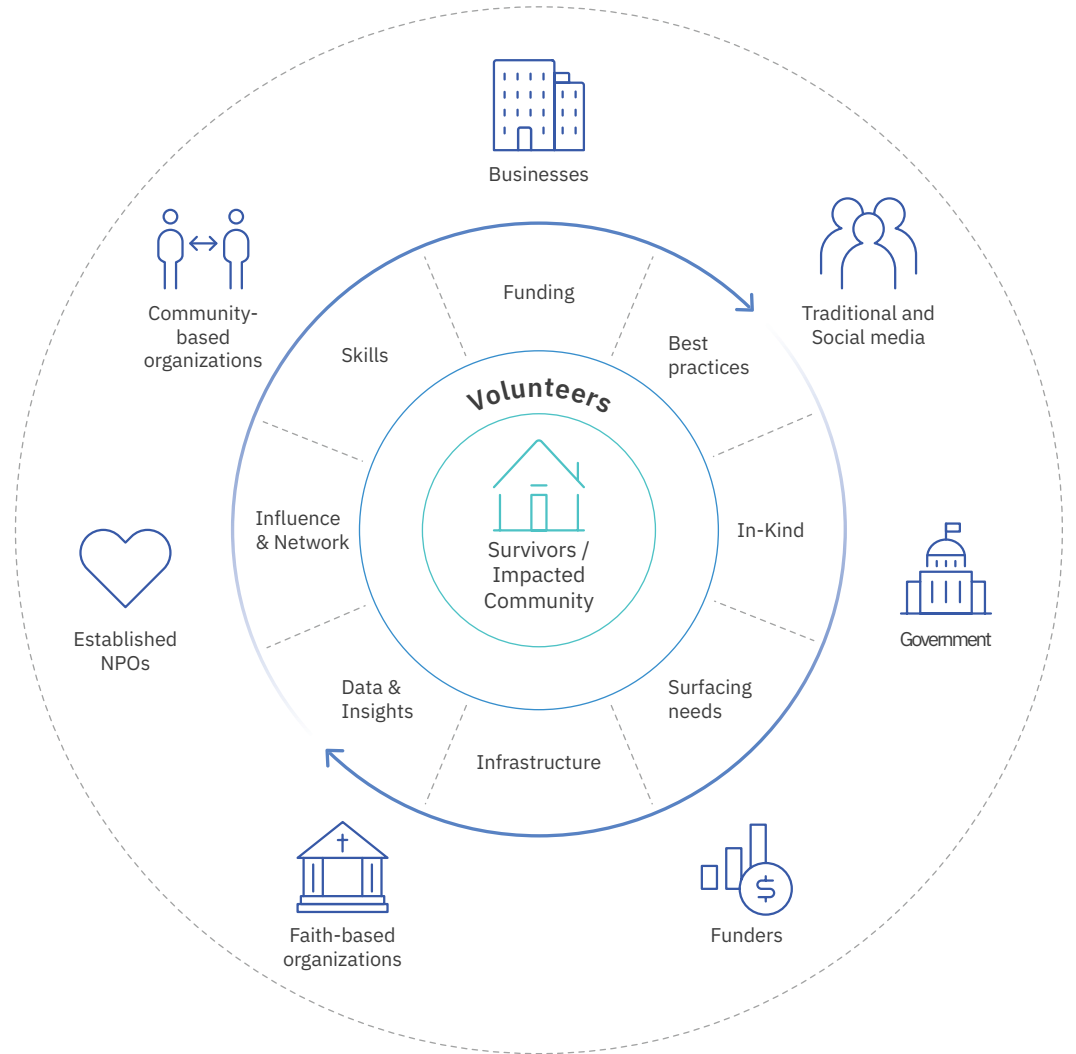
Businesses

Community-based organizations

Traditional and Social media

Funding

Skills

Best practices

Volunteers

Influence & Network

In-Kind

Survivors / Impacted Community

Government

Established NPOs

Data & Insights

Surfacing needs

Infrastructure

Faith-based organizations

Funders